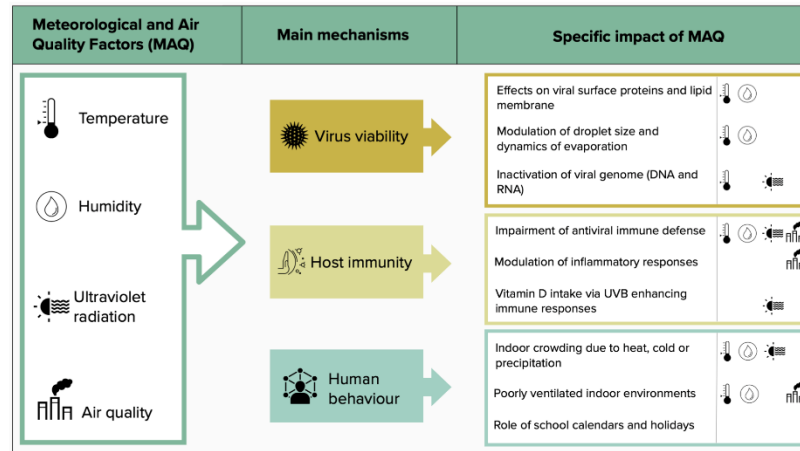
| Meteorological and Air Quality Factors (MAQ) | Main mechanisms | Specific impact of MAQ |
|---|---|---|

Temperature

Humidity

Ultraviolet radiation

Air quality

Virus viability

Host immunity

Human behaviour

Effects on viral surface proteins and lipid membrane

Modulation of droplet size and dynamics of evaporation

Inactivation of viral genome (DNA and RNA)

Impairment of antiviral immune defense

Modulation of inflammatory responses

Vitamin D intake via UVB enhancing immune responses

Indoor crowding due to heat, cold or precipitation

Poorly ventilated indoor environments

Role of school calendars and holidays